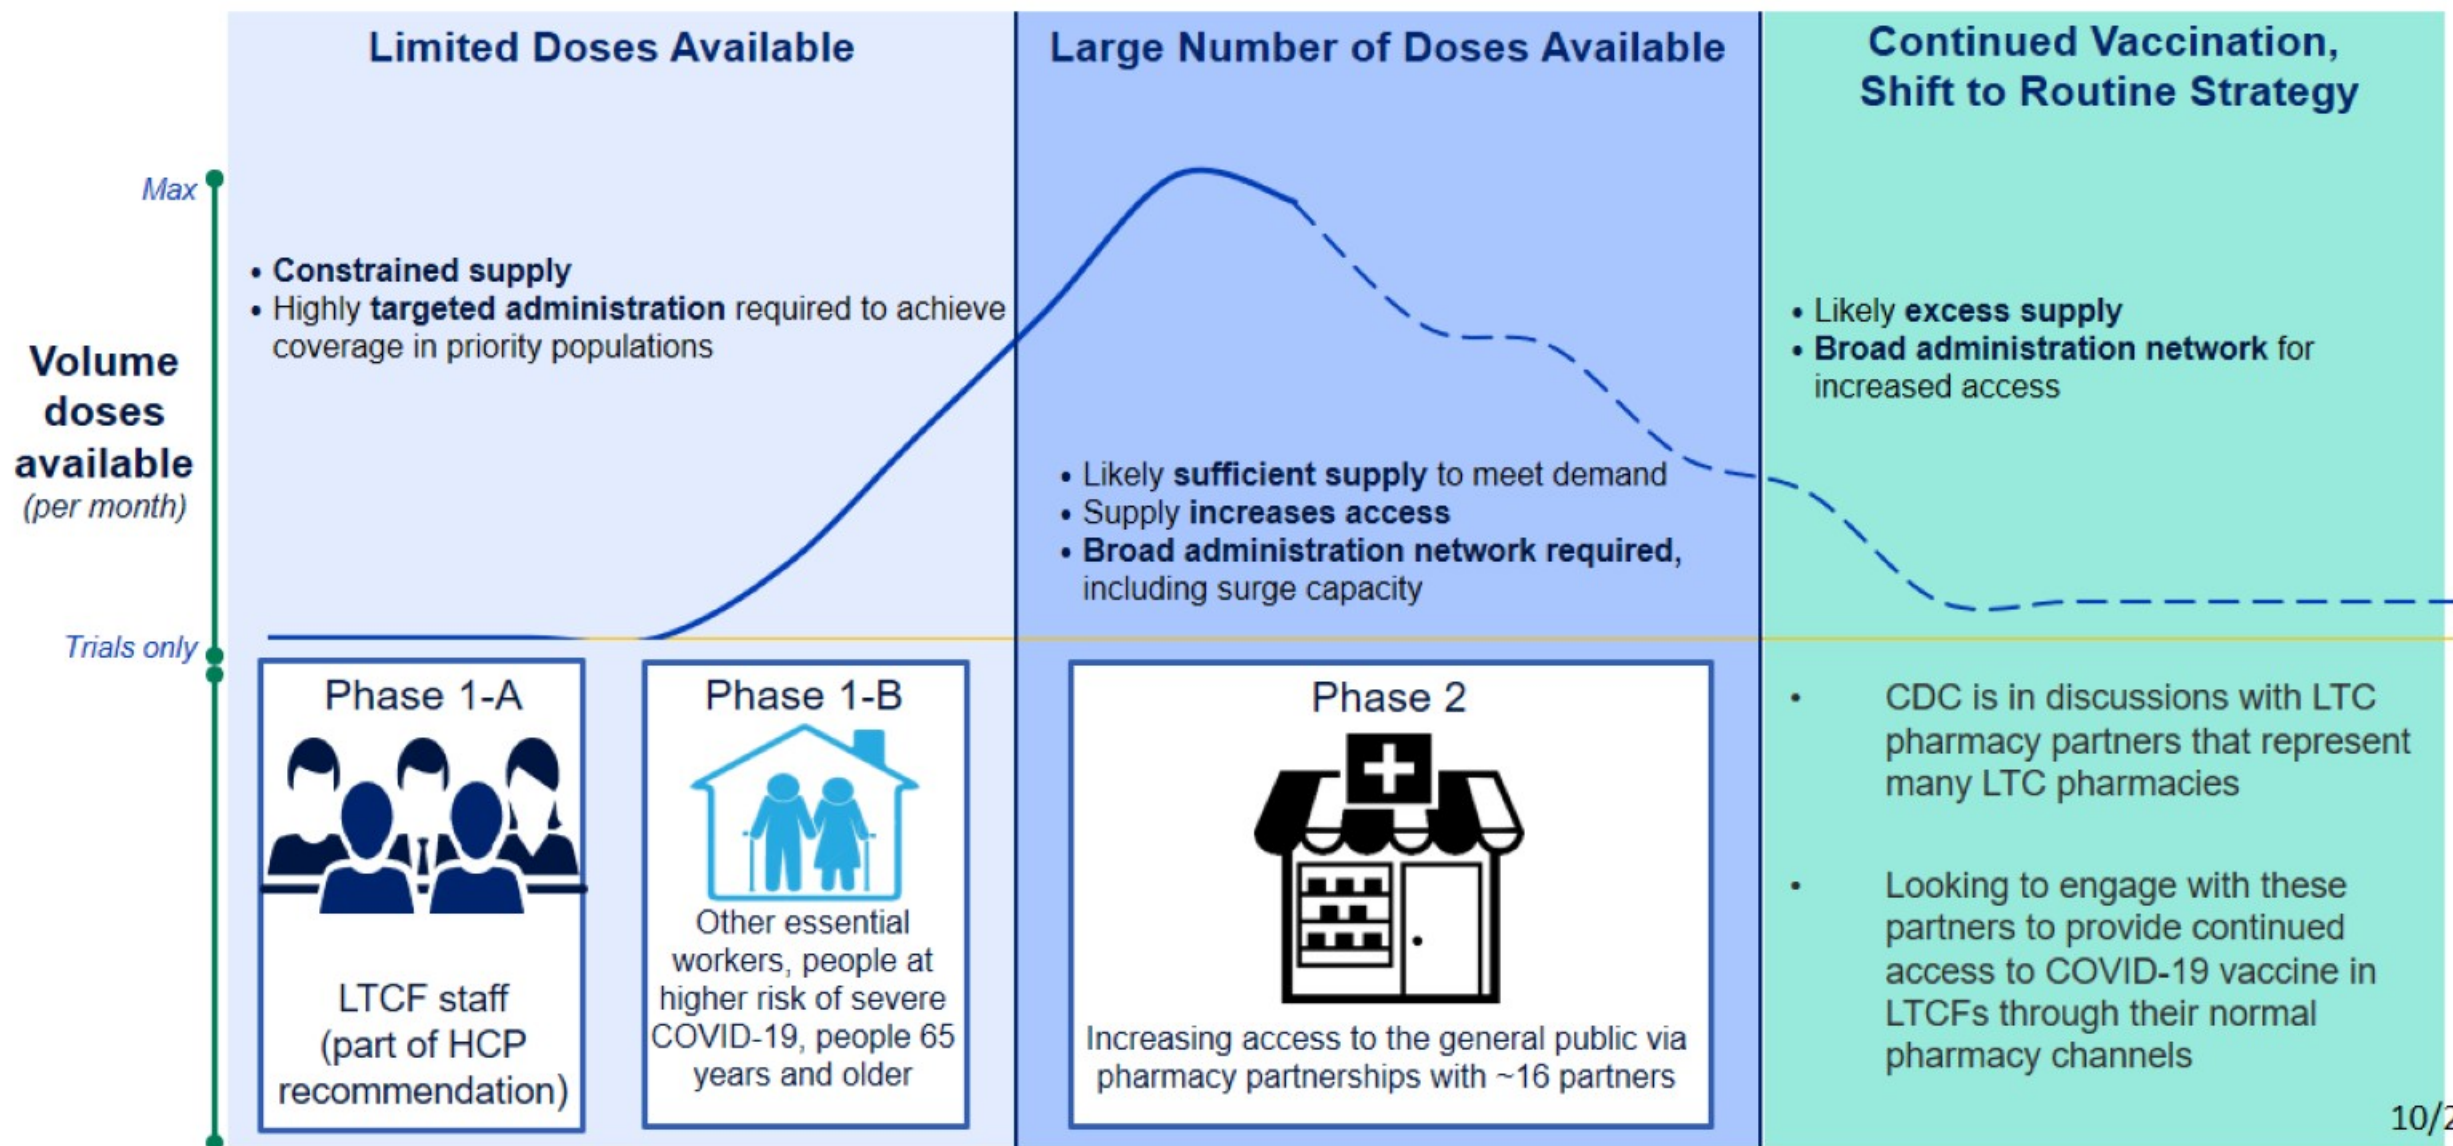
Limited Doses Available

Large Number of Doses Available

Continued Vaccination, Shift to Routine Strategy

Max

Volume doses available
(per month)

Trials only

• Constrained supply
• Highly targeted administration required to achieve coverage in priority populations

• Likely sufficient supply to meet demand
• Supply increases access
• Broad administration network required, including surge capacity

• Likely excess supply
• Broad administration network for increased access

Phase 1-A

LTCF staff (part of HCP recommendation)

Phase 1-B

Other essential workers, people at higher risk of severe COVID-19, people 65 years and older

Phase 2

Increasing access to the general public via pharmacy partnerships with ~16 partners

• CDC is in discussions with LTC pharmacy partners that represent many LTC pharmacies

• Looking to engage with these partners to provide continued access to COVID-19 vaccine in LTCFs through their normal pharmacy channels

10/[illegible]